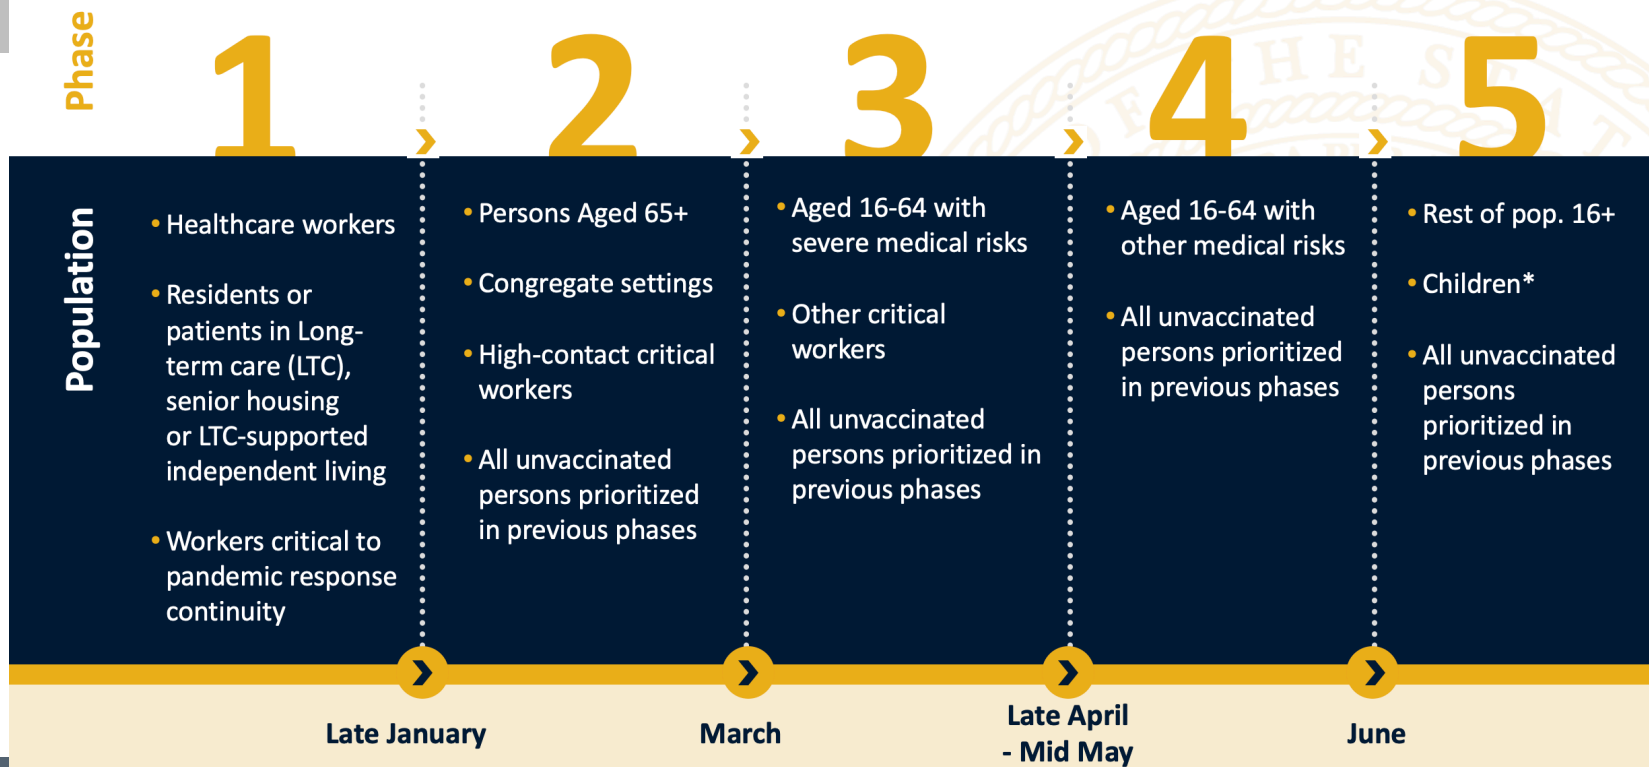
Phase

1

2

3

4

5

Population

• Healthcare workers

• Residents or patients in Long-term care (LTC), senior housing or LTC-supported independent living

• Workers critical to pandemic response continuity

• Persons Aged 65+

• Congregate settings

• High-contact critical workers

• All unvaccinated persons prioritized in previous phases

• Aged 16-64 with severe medical risks

• Other critical workers

• All unvaccinated persons prioritized in previous phases

• Aged 16-64 with other medical risks

• All unvaccinated persons prioritized in previous phases

• Rest of pop. 16+

• Children*

• All unvaccinated persons prioritized in previous phases

Late January

March

Late April - Mid May

June